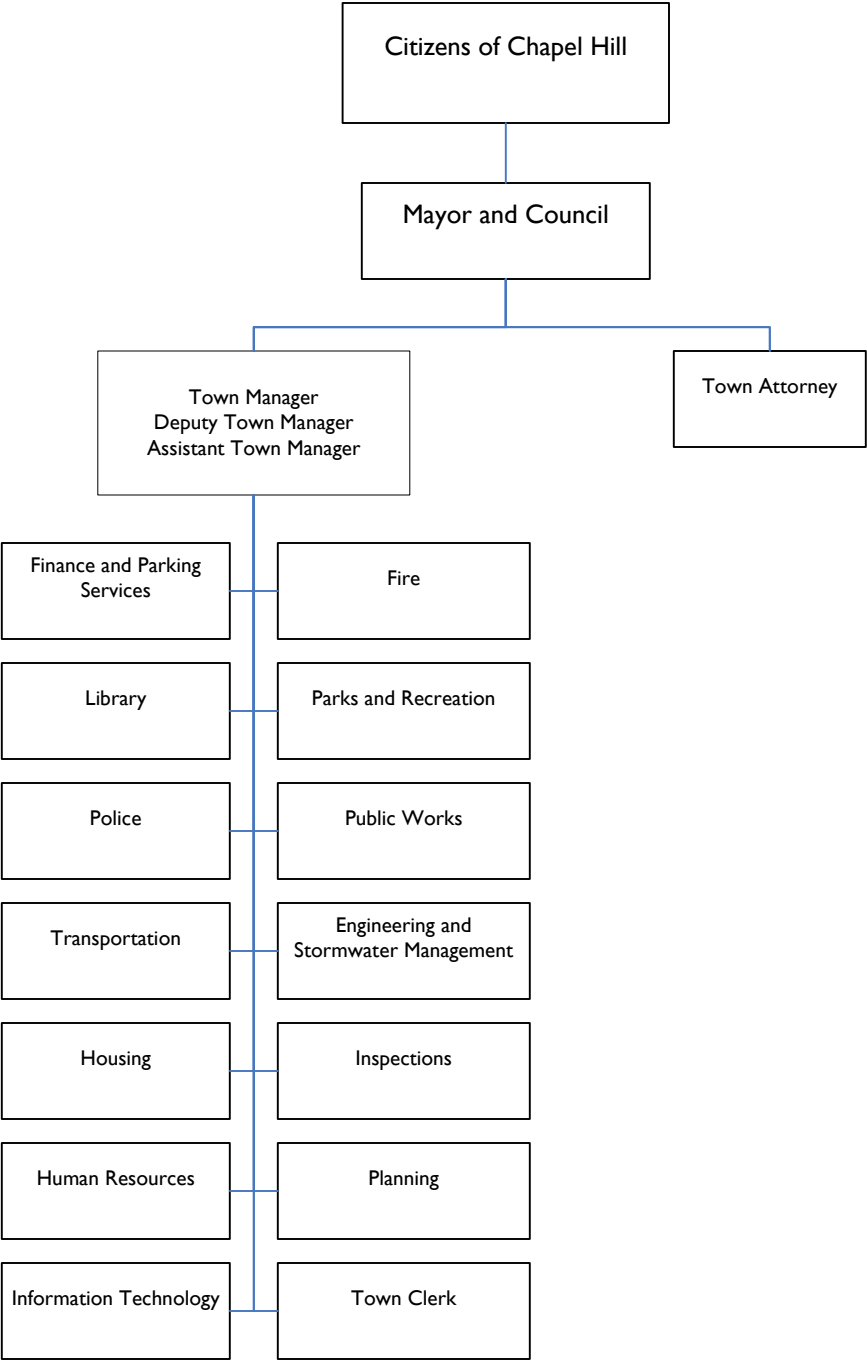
Citizens of Chapel Hill

Mayor and Council

Town Manager
Deputy Town Manager
Assistant Town Manager

Town Attorney

Finance and Parking Services

Fire

Library

Parks and Recreation

Police

Public Works

Transportation

Engineering and Stormwater Management

Housing

Inspections

Human Resources

Planning

Information Technology

Town Clerk